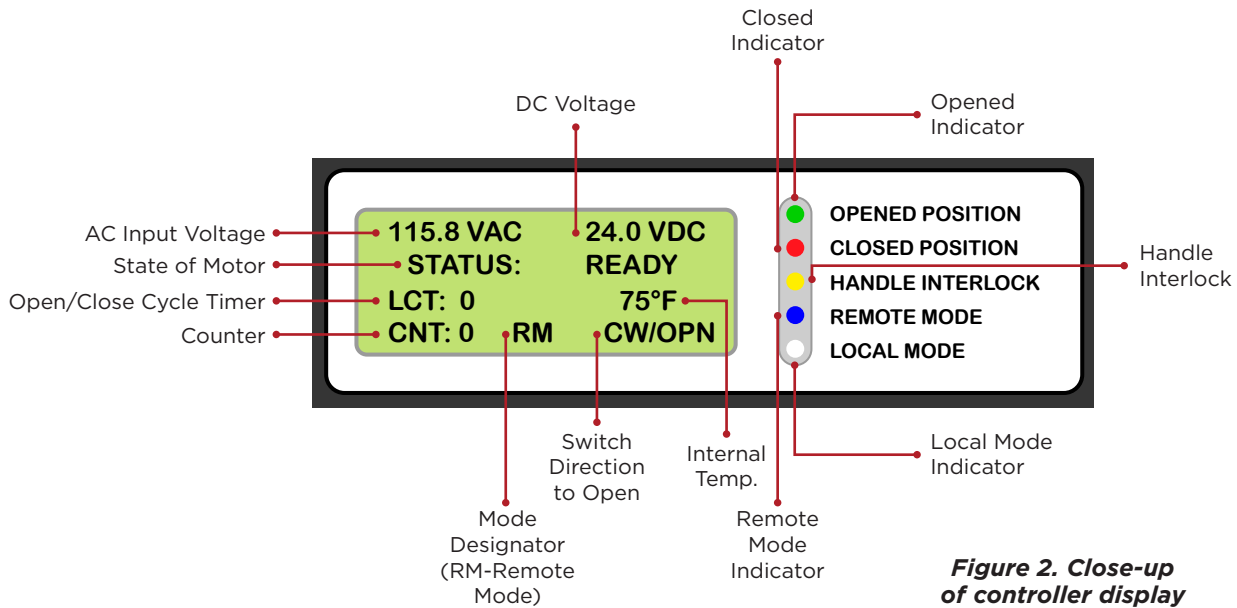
Closed Indicator

DC Voltage

Opened Indicator

AC Input Voltage

State of Motor

Open/Close Cycle Timer

Counter

115.8 VAC 24.0 VDC
STATUS: READY
LCT: 0 75°F
CNT: 0 RM CW/OPN

OPENED POSITION
CLOSED POSITION
HANDLE INTERLOCK
REMOTE MODE
LOCAL MODE

Handle Interlock

Switch Direction to Open

Internal Temp.

Local Mode Indicator

Mode Designator (RM-Remote Mode)

Remote Mode Indicator

Figure 2. Close-up of controller display